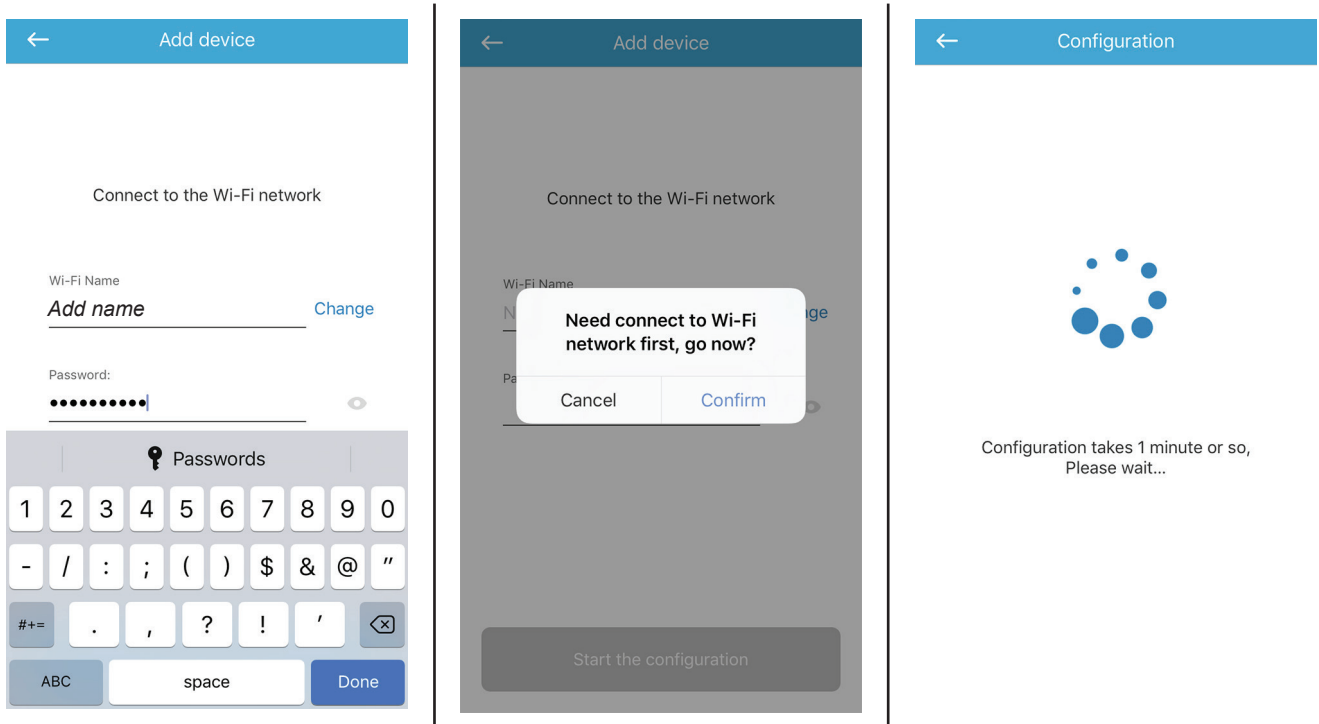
← Add device

Connect to the Wi-Fi network

Wi-Fi Name
Add name
Change

Password:
••••••••••

Passwords

1 2 3 4 5 6 7 8 9 0
- / : ; ( ) $ & @ "
#+= . , ? ! ' ⌫
ABC space Done

← Add device

Connect to the Wi-Fi network

Wi-Fi Name
N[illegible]
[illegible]nge
Pa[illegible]

Need connect to Wi-Fi network first, go now?
Cancel Confirm

Start the configuration

← Configuration

Configuration takes 1 minute or so,
Please wait...